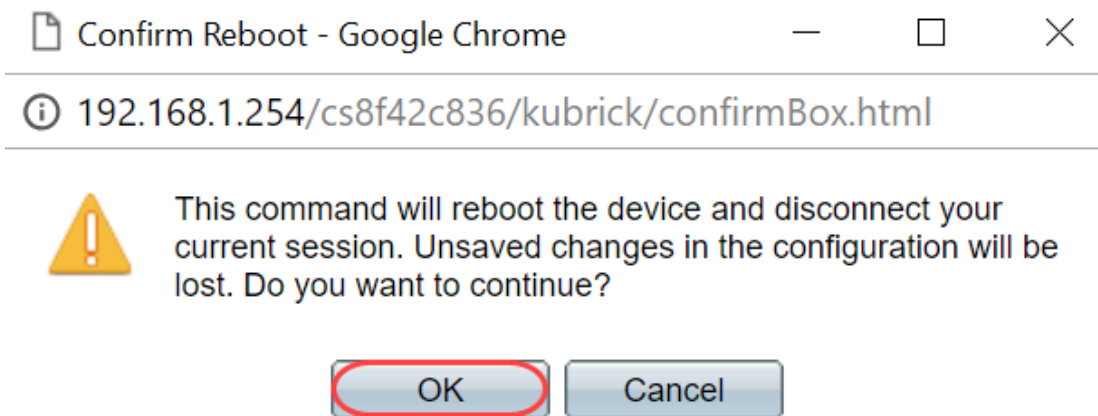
Confirm Reboot - Google Chrome

192.168.1.254/cs8f42c836/kubrick/confirmBox.html

This command will reboot the device and disconnect your current session. Unsaved changes in the configuration will be lost. Do you want to continue?

OK
Cancel